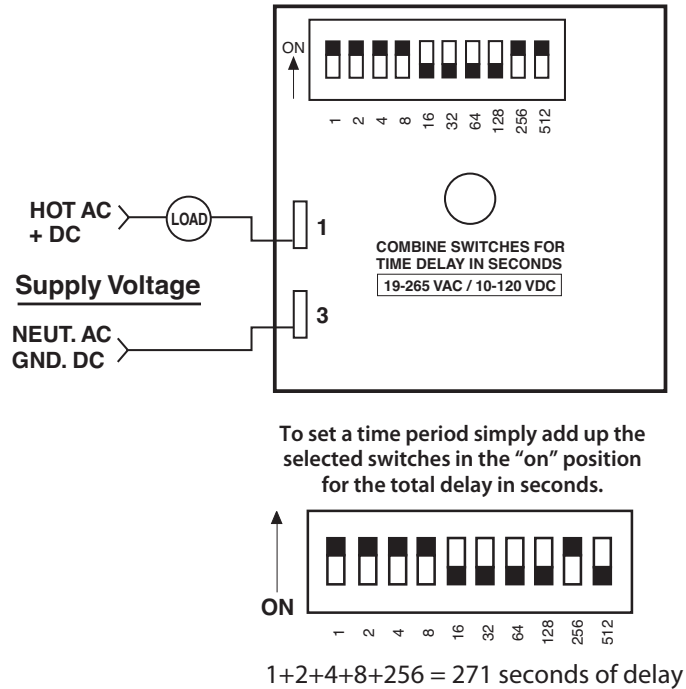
ON

1 2 4 8 16 32 64 128 256 512

HOT AC
+ DC

LOAD

1

COMBINE SWITCHES FOR TIME DELAY IN SECONDS

19-265 VAC / 10-120 VDC

Supply Voltage

3

NEUT. AC
GND. DC

To set a time period simply add up the selected switches in the “on” position for the total delay in seconds.

ON

1 2 4 8 16 32 64 128 256 512

1+2+4+8+256 = 271 seconds of delay